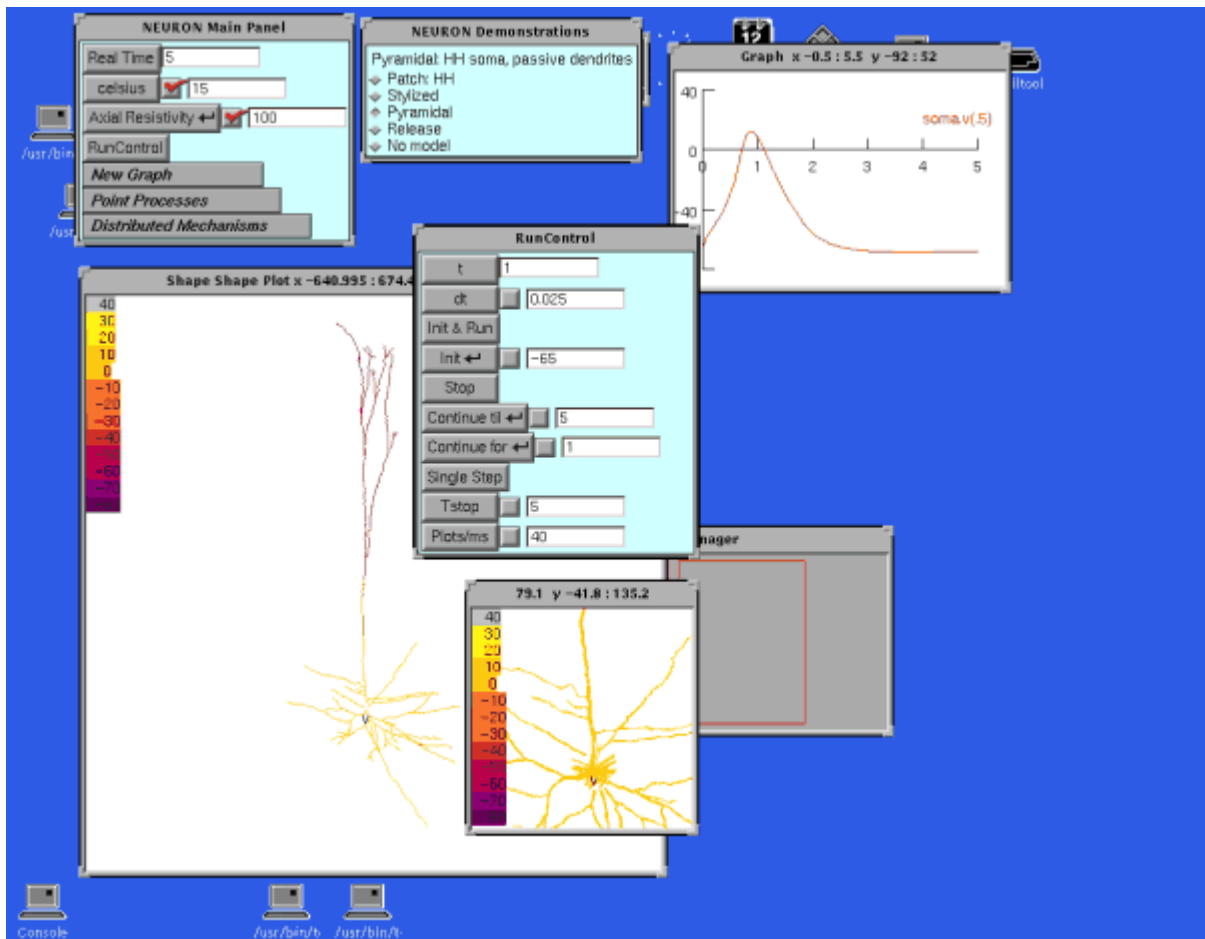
NEURON Main Panel

Real Time 5

celsius 15

Axial Resistivity ↵ 100

RunControl

New Graph

Point Processes

Distributed Mechanisms

NEURON Demonstrations

Pyramidal: HH soma, passive dendrites

Patch: HH

Stylized

Pyramidal

Release

No model

12

Graph x -0.5 : 5.5 y -92 : 52

40

0

-40

0 1 2 3 4 5

soma.v(.5)

lltool

/usr/bin

/usr

Shape Shape Plot x -640.995 : 674.4

40
30
20
10
0
-10
-20
-30
-40
-50
-60
-70
-80

RunControl

t 1

dt 0.025

Init & Run

Init ↵ -65

Stop

Continue til ↵ 5

Continue for ↵ 1

Single Step

Tstop 5

Plots/ms 40

nager

79.1 y -41.8 : 135.2

40
30
20
10
0
-10
-20
-30
-40
-50
-60
-70
-80

Console

/usr/bin/t

/usr/bin/t-